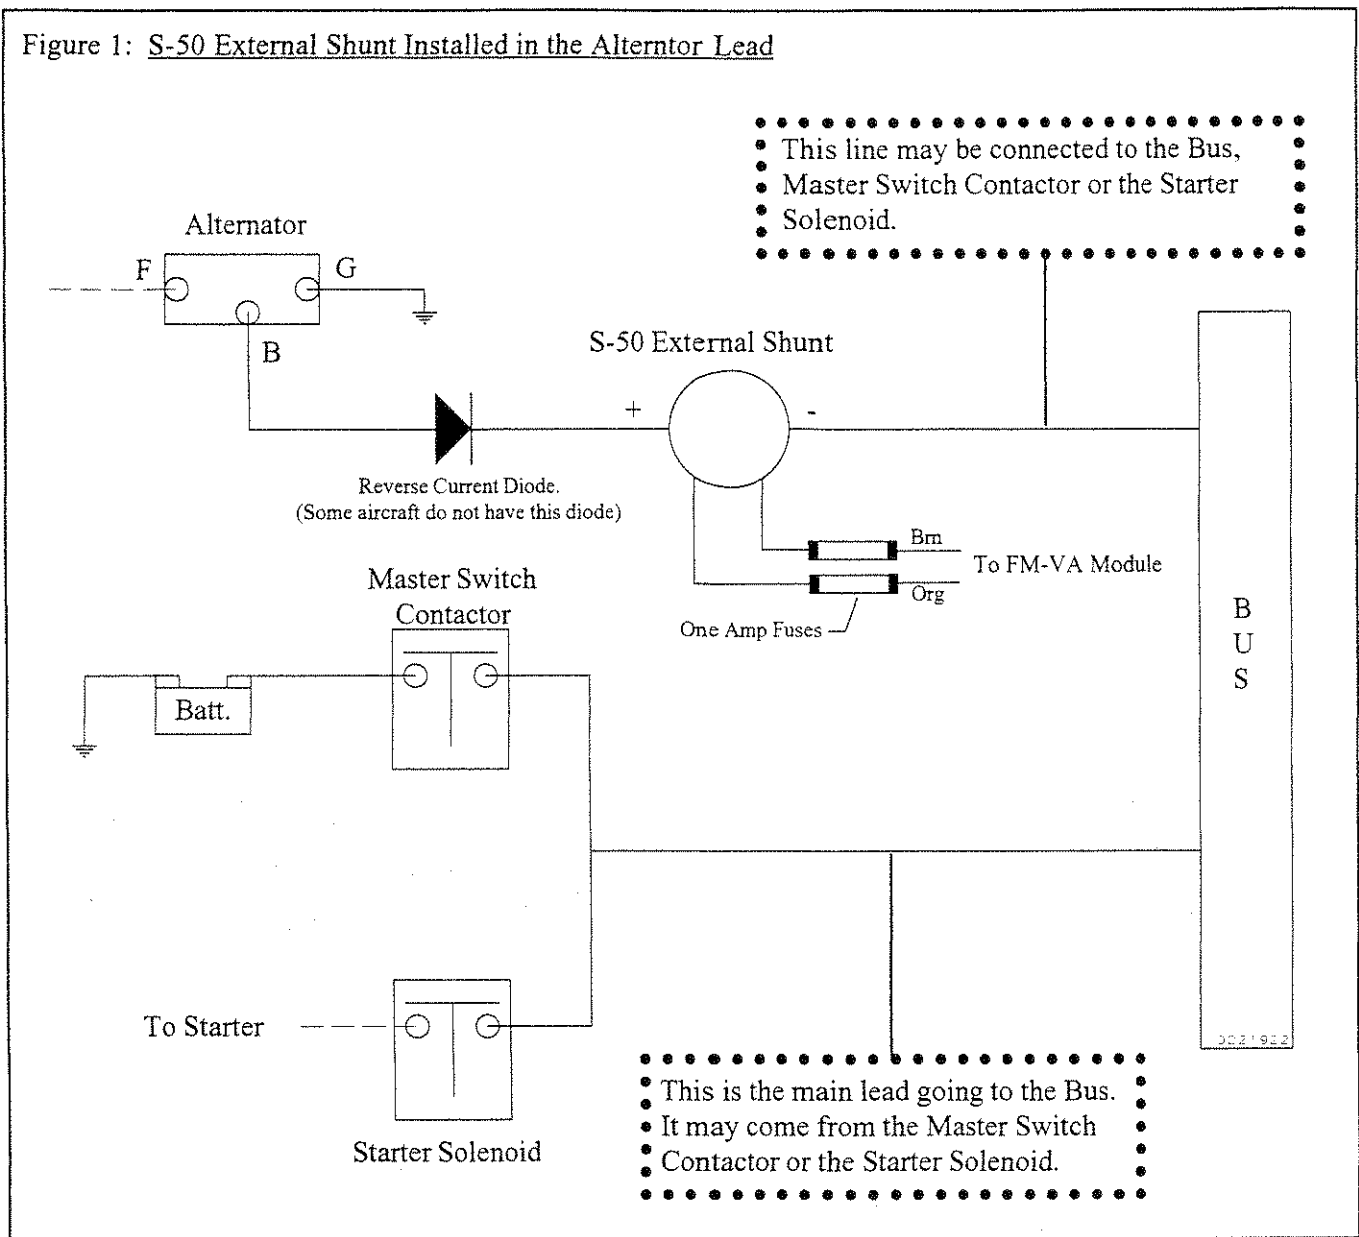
Figure 1: S-50 External Shunt Installed in the Alterntor Lead

This line may be connected to the Bus, Master Switch Contactor or the Starter Solenoid.

Alternator

F

G

B

S-50 External Shunt

+

-

Reverse Current Diode.
(Some aircraft do not have this diode)

Brn

To FM-VA Module

Org

One Amp Fuses

Master Switch Contactor

Batt.

B
U
S

To Starter

Starter Solenoid

This is the main lead going to the Bus. It may come from the Master Switch Contactor or the Starter Solenoid.

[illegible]